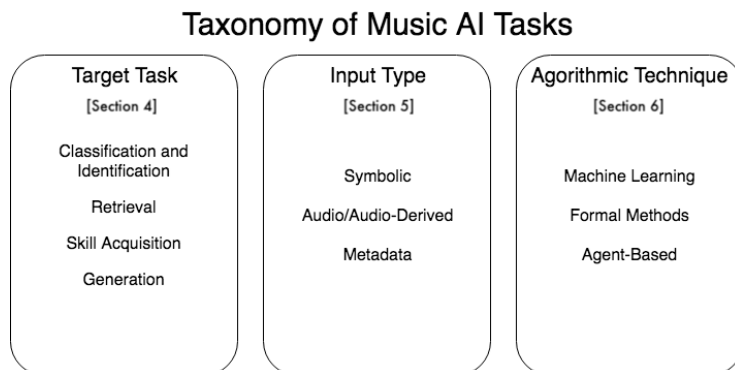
Taxonomy of Music AI Tasks

Target Task
[Section 4]

Classification and Identification

Retrieval

Skill Acquisition

Generation

Input Type
[Section 5]

Symbolic

Audio/Audio-Derived

Metadata

Agorithmic Technique
[Section 6]

Machine Learning

Formal Methods

Agent-Based